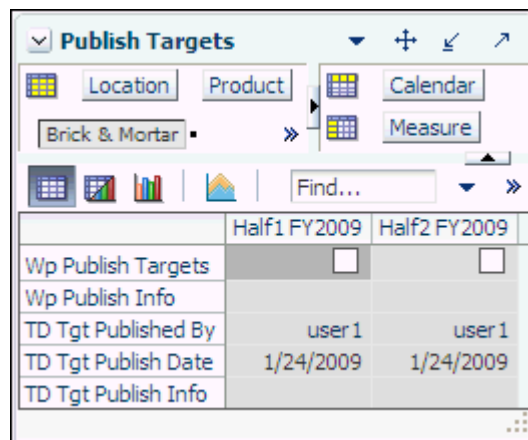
Publish Targets

Location Product

Brick & Mortar

Calendar

Measure

Find...

|  | Half1 FY2009 | Half2 FY2009 |
|---|---|---|
| Wp Publish Targets | ☐ | ☐ |
| Wp Publish Info |  |  |
| TD Tgt Published By | user1 | user1 |
| TD Tgt Publish Date | 1/24/2009 | 1/24/2009 |
| TD Tgt Publish Info |  |  |